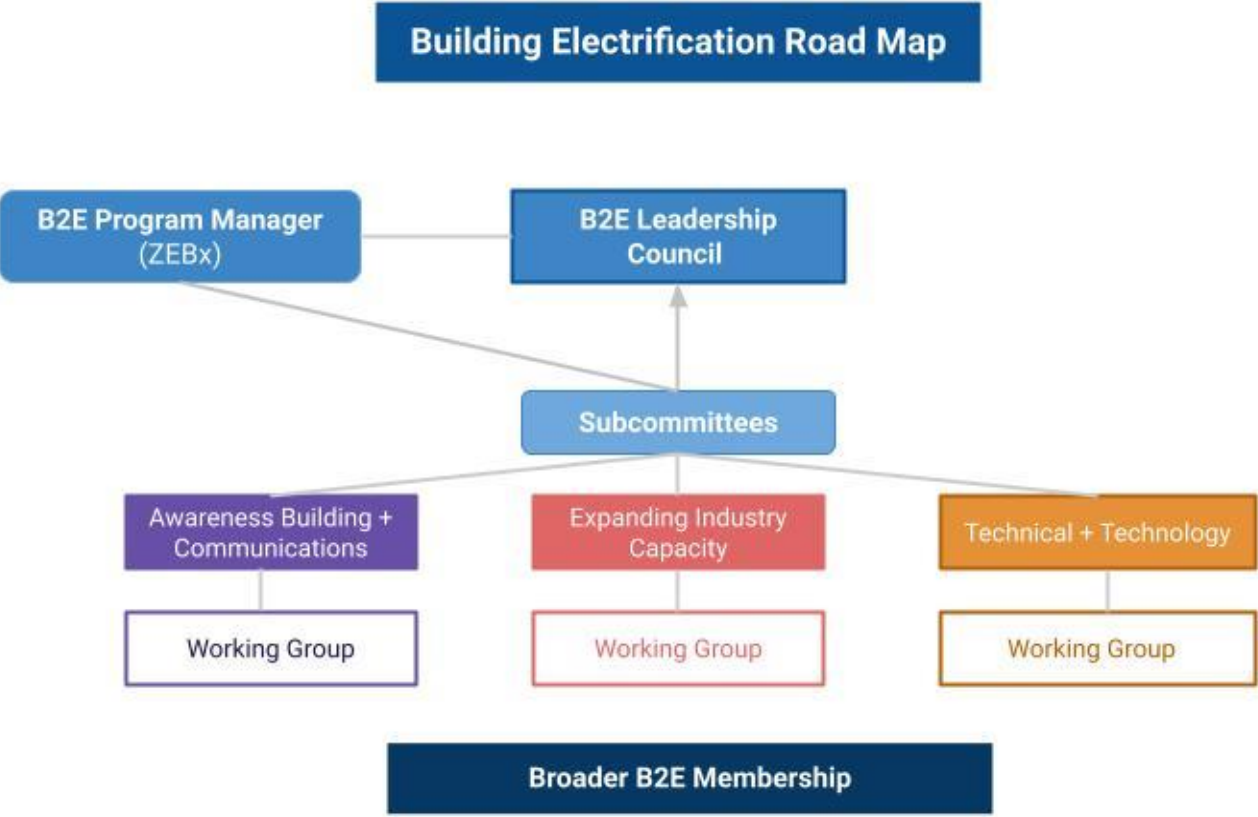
Building Electrification Road Map

B2E Program Manager
(ZEBx)

B2E Leadership Council

Subcommittees

Awareness Building + Communications

Expanding Industry Capacity

Technical + Technology

Working Group

Working Group

Working Group

Broader B2E Membership